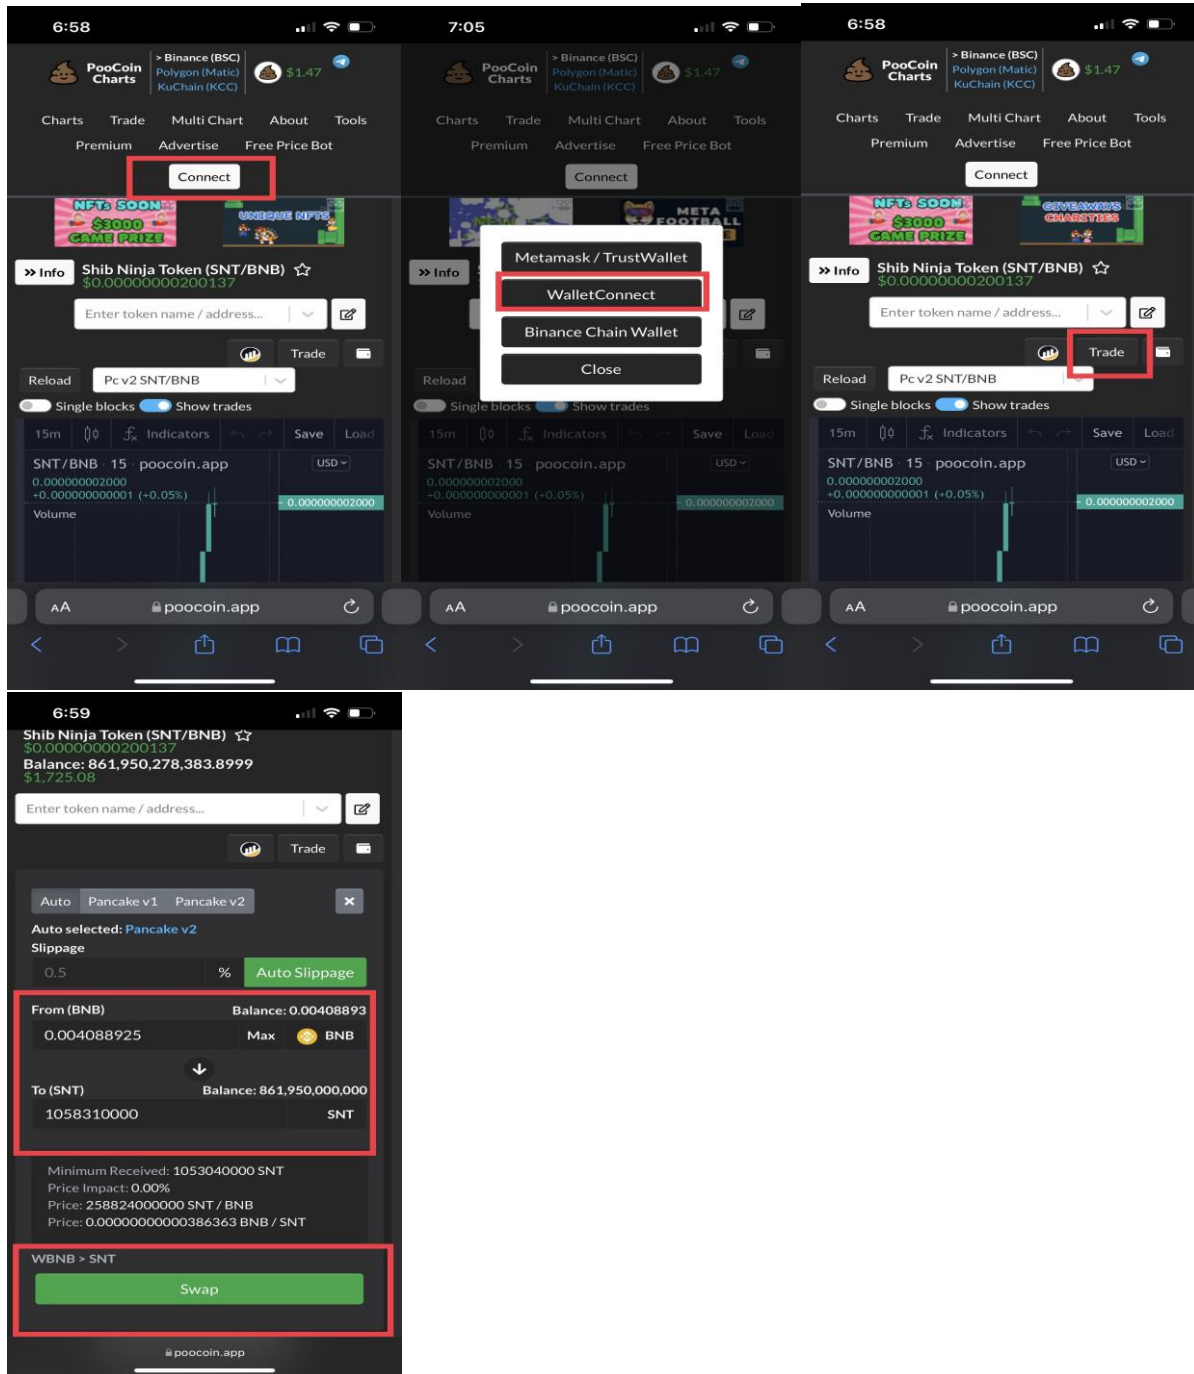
6:58

PooCoin Charts
> Binance (BSC)
Polygon (Matic)
KuChain (KCC)
$1.47

Charts Trade Multi Chart About Tools
Premium Advertise Free Price Bot
Connect

NFTs SOON $3000 GAME PRIZE
UNIQUE NFTS

» Info Shib Ninja Token (SNT/BNB)
$0.00000000200137

Enter token name / address...

Trade

Reload Pc v2 SNT/BNB

Single blocks Show trades

15m Indicators Save Load

SNT/BNB · 15 · poocoin.app USD
0.000000002000
+0.000000000001 (+0.05%)
Volume
0.000000002000

AA poocoin.app

7:05

PooCoin Charts
> Binance (BSC)
Polygon (Matic)
KuChain (KCC)
$1.47

Charts Trade Multi Chart About Tools
Premium Advertise Free Price Bot
Connect

META FOOTBALL

» Info

Metamask / TrustWallet
WalletConnect
Binance Chain Wallet
Close

Reload

Single blocks Show trades

15m Indicators Save Load

SNT/BNB · 15 · poocoin.app USD
0.000000002000
+0.000000000001 (+0.05%)
Volume
0.000000002000

AA poocoin.app

6:58

PooCoin Charts
> Binance (BSC)
Polygon (Matic)
KuChain (KCC)
$1.47

Charts Trade Multi Chart About Tools
Premium Advertise Free Price Bot
Connect

NFTs SOON $3000 GAME PRIZE
GIVEAWAYS CHARITIES

» Info Shib Ninja Token (SNT/BNB)
$0.00000000200137

Enter token name / address...

Trade

Reload Pc v2 SNT/BNB

Single blocks Show trades

15m Indicators Save Load

SNT/BNB · 15 · poocoin.app USD
0.000000002000
+0.000000000001 (+0.05%)
Volume
0.000000002000

AA poocoin.app

6:59

Shib Ninja Token (SNT/BNB)
$0.00000000200137
Balance: 861,950,278,383.8999
$1,725.08

Enter token name / address...

Trade

Auto Pancake v1 Pancake v2
Auto selected: Pancake v2
Slippage
0.5 % Auto Slippage

From (BNB) Balance: 0.00408893
0.004088925 Max BNB

To (SNT) Balance: 861,950,000,000
1058310000 SNT

Minimum Received: 1053040000 SNT
Price Impact: 0.00%
Price: 258824000000 SNT / BNB
Price: 0.00000000000386363 BNB / SNT

WBNB > SNT
Swap

poocoin.app